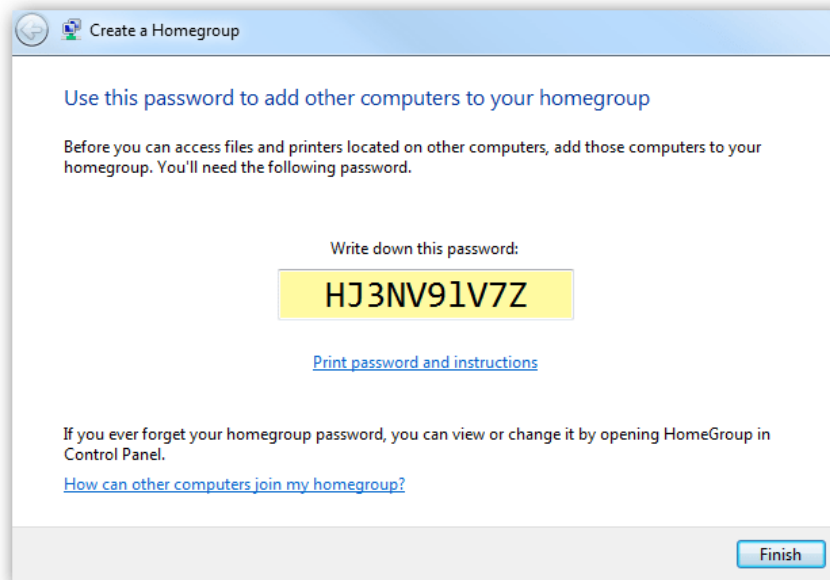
Create a Homegroup

Use this password to add other computers to your homegroup

Before you can access files and printers located on other computers, add those computers to your homegroup. You'll need the following password.

Write down this password:

HJ3NV91V7Z

Print password and instructions

If you ever forget your homegroup password, you can view or change it by opening HomeGroup in Control Panel.

How can other computers join my homegroup?

Finish